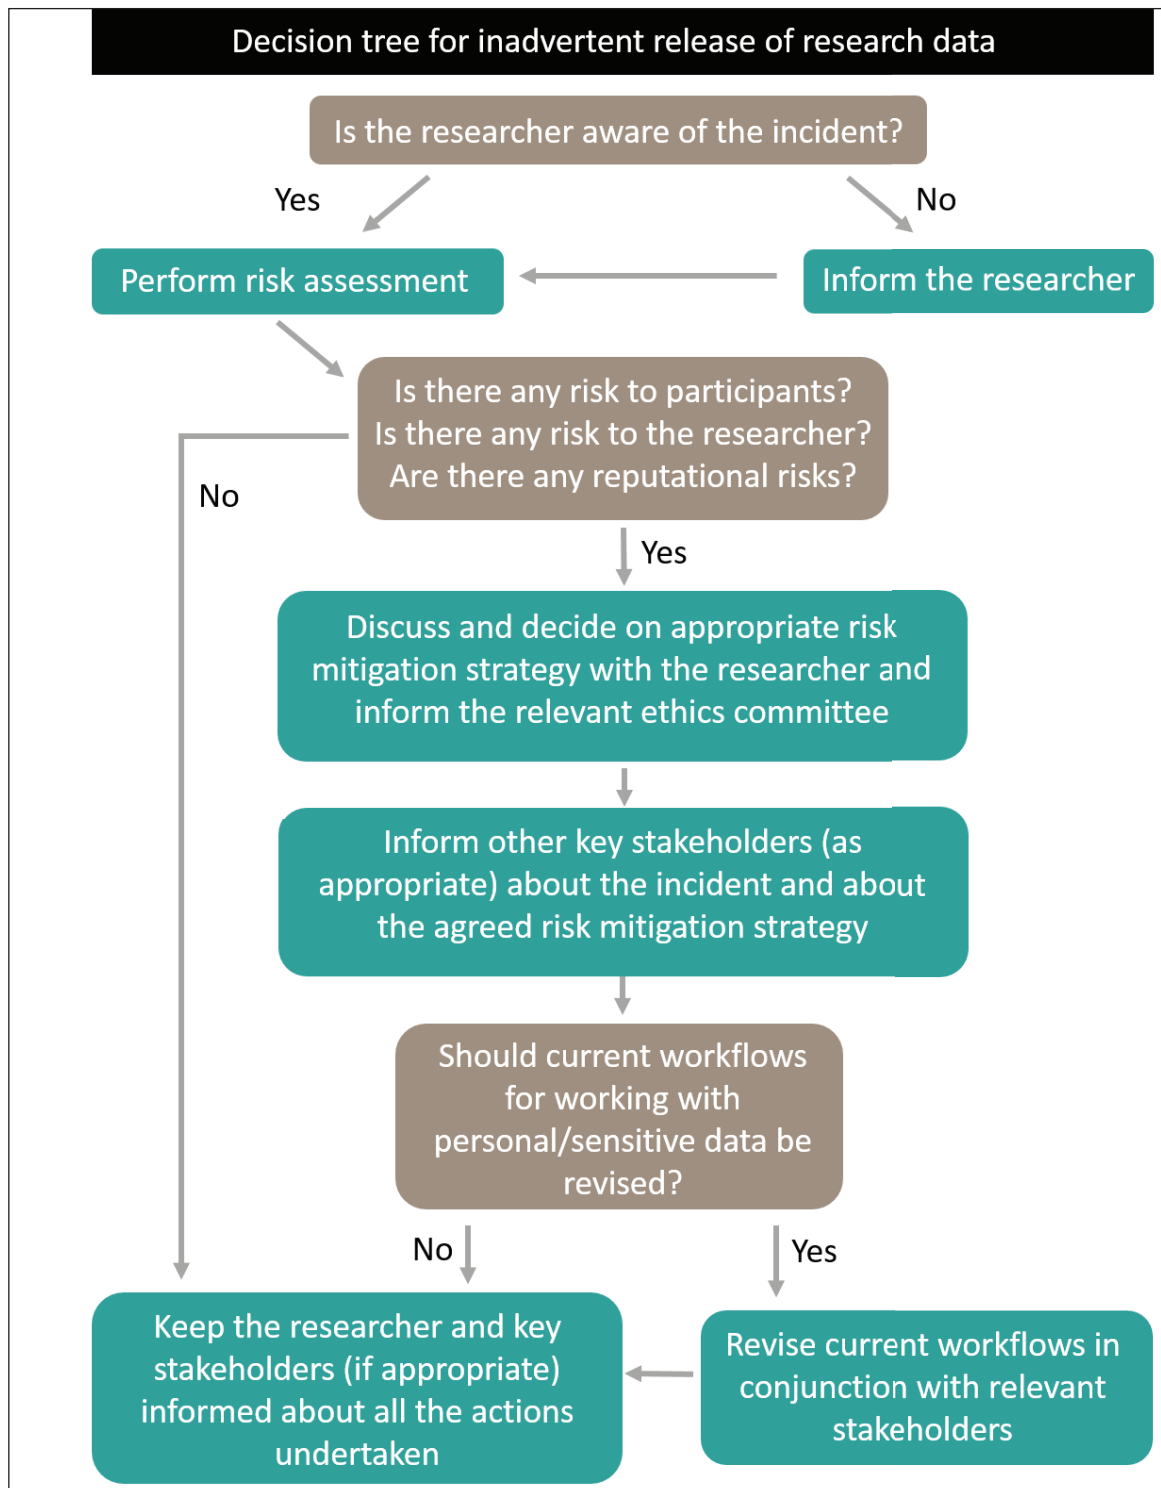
Decision tree for inadvertent release of research data

Is the researcher aware of the incident?

Yes

No

Perform risk assessment

Inform the researcher

Is there any risk to participants?
Is there any risk to the researcher?
Are there any reputational risks?

No

Yes

Discuss and decide on appropriate risk mitigation strategy with the researcher and inform the relevant ethics committee

Inform other key stakeholders (as appropriate) about the incident and about the agreed risk mitigation strategy

Should current workflows for working with personal/sensitive data be revised?

No

Yes

Keep the researcher and key stakeholders (if appropriate) informed about all the actions undertaken

Revise current workflows in conjunction with relevant stakeholders